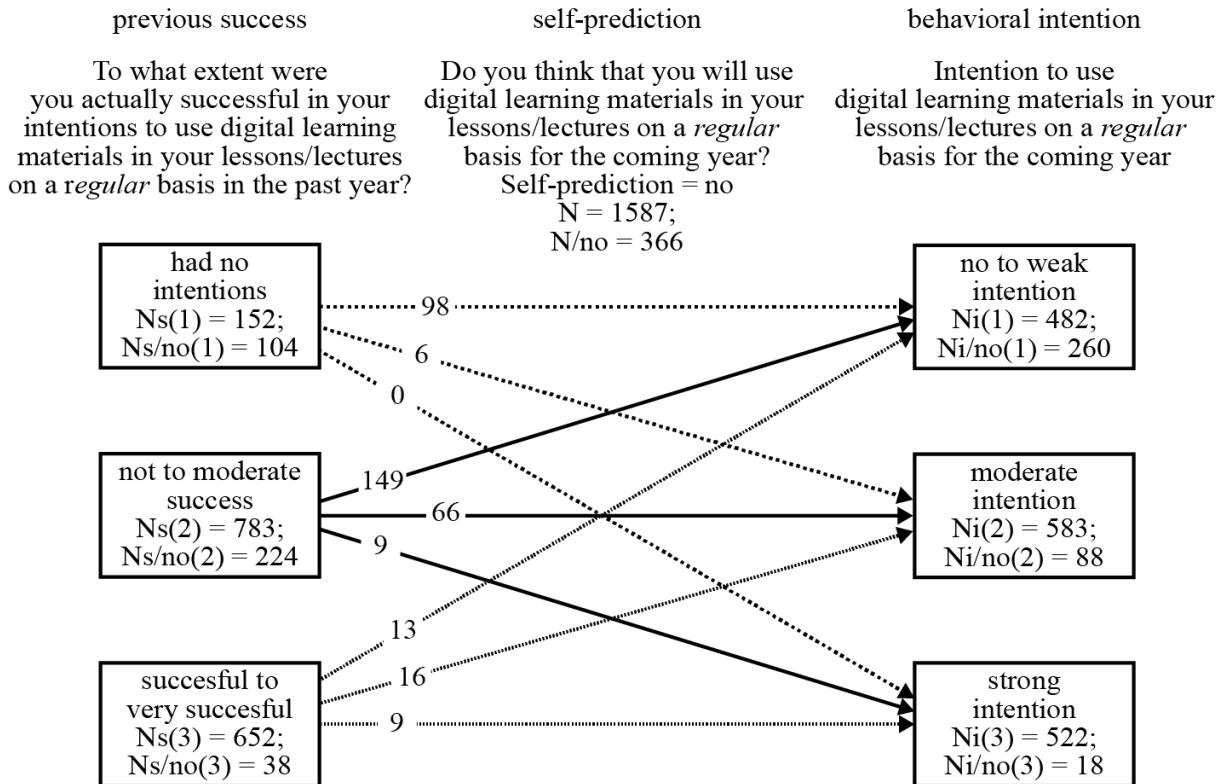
previous success

To what extent were you actually successful in your intentions to use digital learning materials in your lessons/lectures on a r*egular* basis in the past year?

self-prediction

Do you think that you will use digital learning materials in your lessons/lectures on a *regular* basis for the coming year?
Self-prediction = no
N = 1587;
N/no = 366

behavioral intention

Intention to use digital learning materials in your lessons/lectures on a *regular* basis for the coming year

had no intentions
Ns(1) = 152;
Ns/no(1) = 104

not to moderate success
Ns(2) = 783;
Ns/no(2) = 224

succesful to very succesful
Ns(3) = 652;
Ns/no(3) = 38

98
6
0
149
66
9
13
16
9

no to weak intention
Ni(1) = 482;
Ni/no(1) = 260

moderate intention
Ni(2) = 583;
Ni/no(2) = 88

strong intention
Ni(3) = 522;
Ni/no(3) = 18